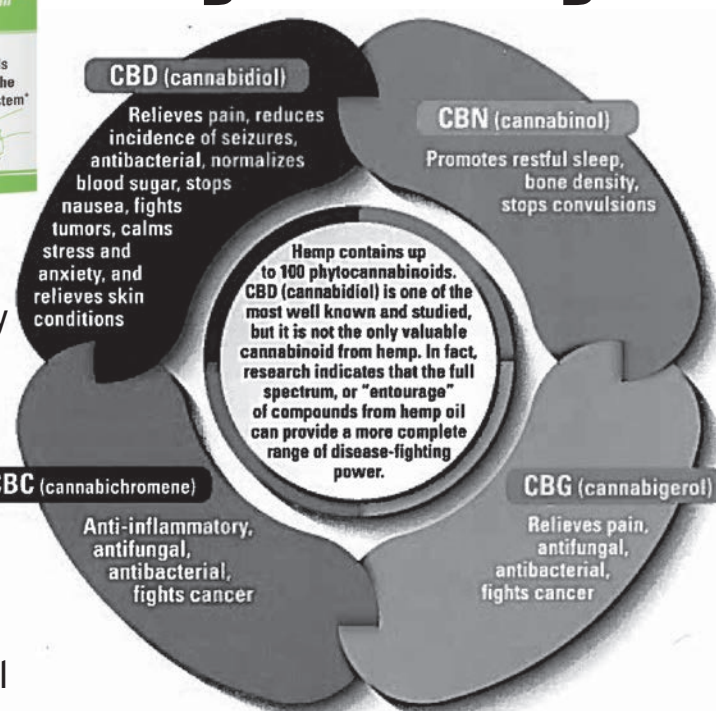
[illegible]s
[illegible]he
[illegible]stem*

CBD (cannabidiol)

Relieves pain, reduces incidence of seizures, antibacterial, normalizes blood sugar, stops nausea, fights tumors, calms stress and anxiety, and relieves skin conditions

CBN (cannabinol)

Promotes restful sleep, bone density, stops convulsions

Hemp contains up to 100 phytocannabinoids. CBD (cannabidiol) is one of the most well known and studied, but it is not the only valuable cannabinoid from hemp. In fact, research indicates that the full spectrum, or "entourage" of compounds from hemp oil can provide a more complete range of disease-fighting power.

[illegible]BC (cannabichromene)

Anti-inflammatory, antifungal, antibacterial, fights cancer

CBG (cannabigerol)

Relieves pain, antifungal, antibacterial, fights cancer